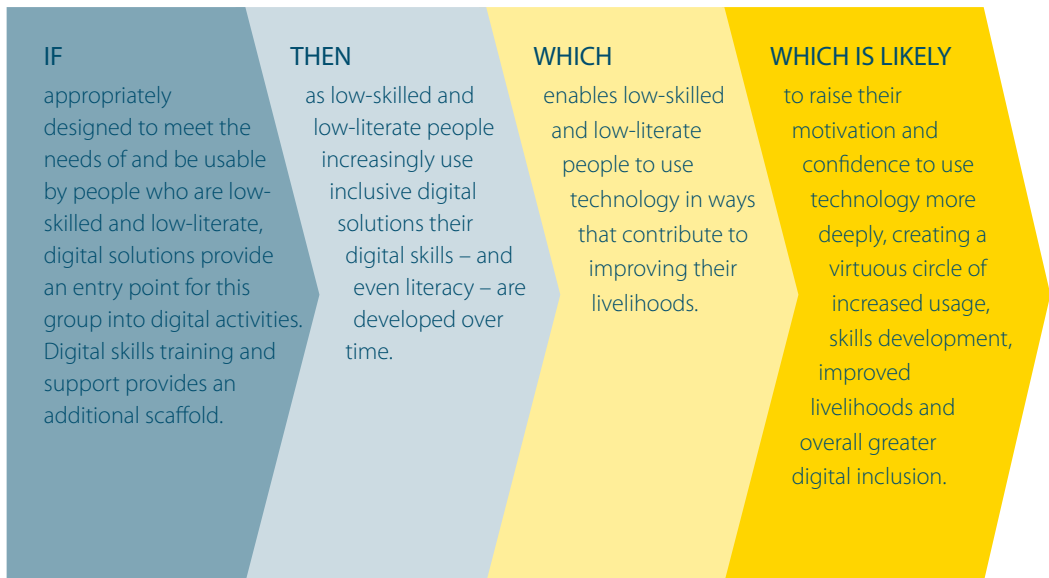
IF

appropriately designed to meet the needs of and be usable by people who are low-skilled and low-literate, digital solutions provide an entry point for this group into digital activities. Digital skills training and support provides an additional scaffold.

THEN

as low-skilled and low-literate people increasingly use inclusive digital solutions their digital skills – and even literacy – are developed over time.

WHICH

enables low-skilled and low-literate people to use technology in ways that contribute to improving their livelihoods.

WHICH IS LIKELY

to raise their motivation and confidence to use technology more deeply, creating a virtuous circle of increased usage, skills development, improved livelihoods and overall greater digital inclusion.